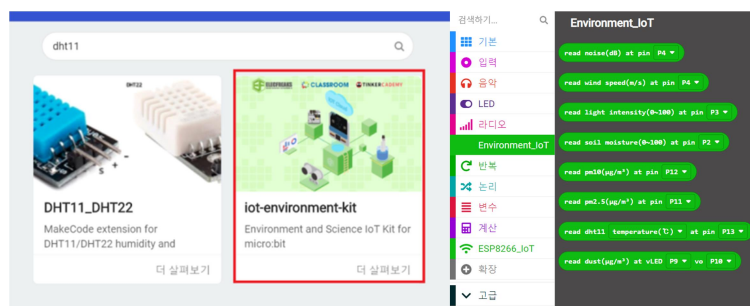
dht11

DHT22

S + -

ELECFREAKS CLASSROOM TINKERCADEMY

DHT11_DHT22

MakeCode extension for DHT11/DHT22 humidity and

더 살펴보기

iot-environment-kit

Environment and Science IoT Kit for micro:bit

더 살펴보기

검색하기...

기본
입력
음악
LED
라디오
Environment_IoT
반복
논리
변수
계산
ESP8266_IoT
확장
고급

Environment_IoT

read noise(dB) at pin P4

read wind speed(m/s) at pin P4

read light intensity(0~100) at pin P3

read soil moisture(0~100) at pin P2

read pm10(µg/m³) at pin P12

read pm2.5(µg/m³) at pin P11

read dht11 temperature(℃) at pin P13

read dust(µg/m³) at vLED P9 vo P10